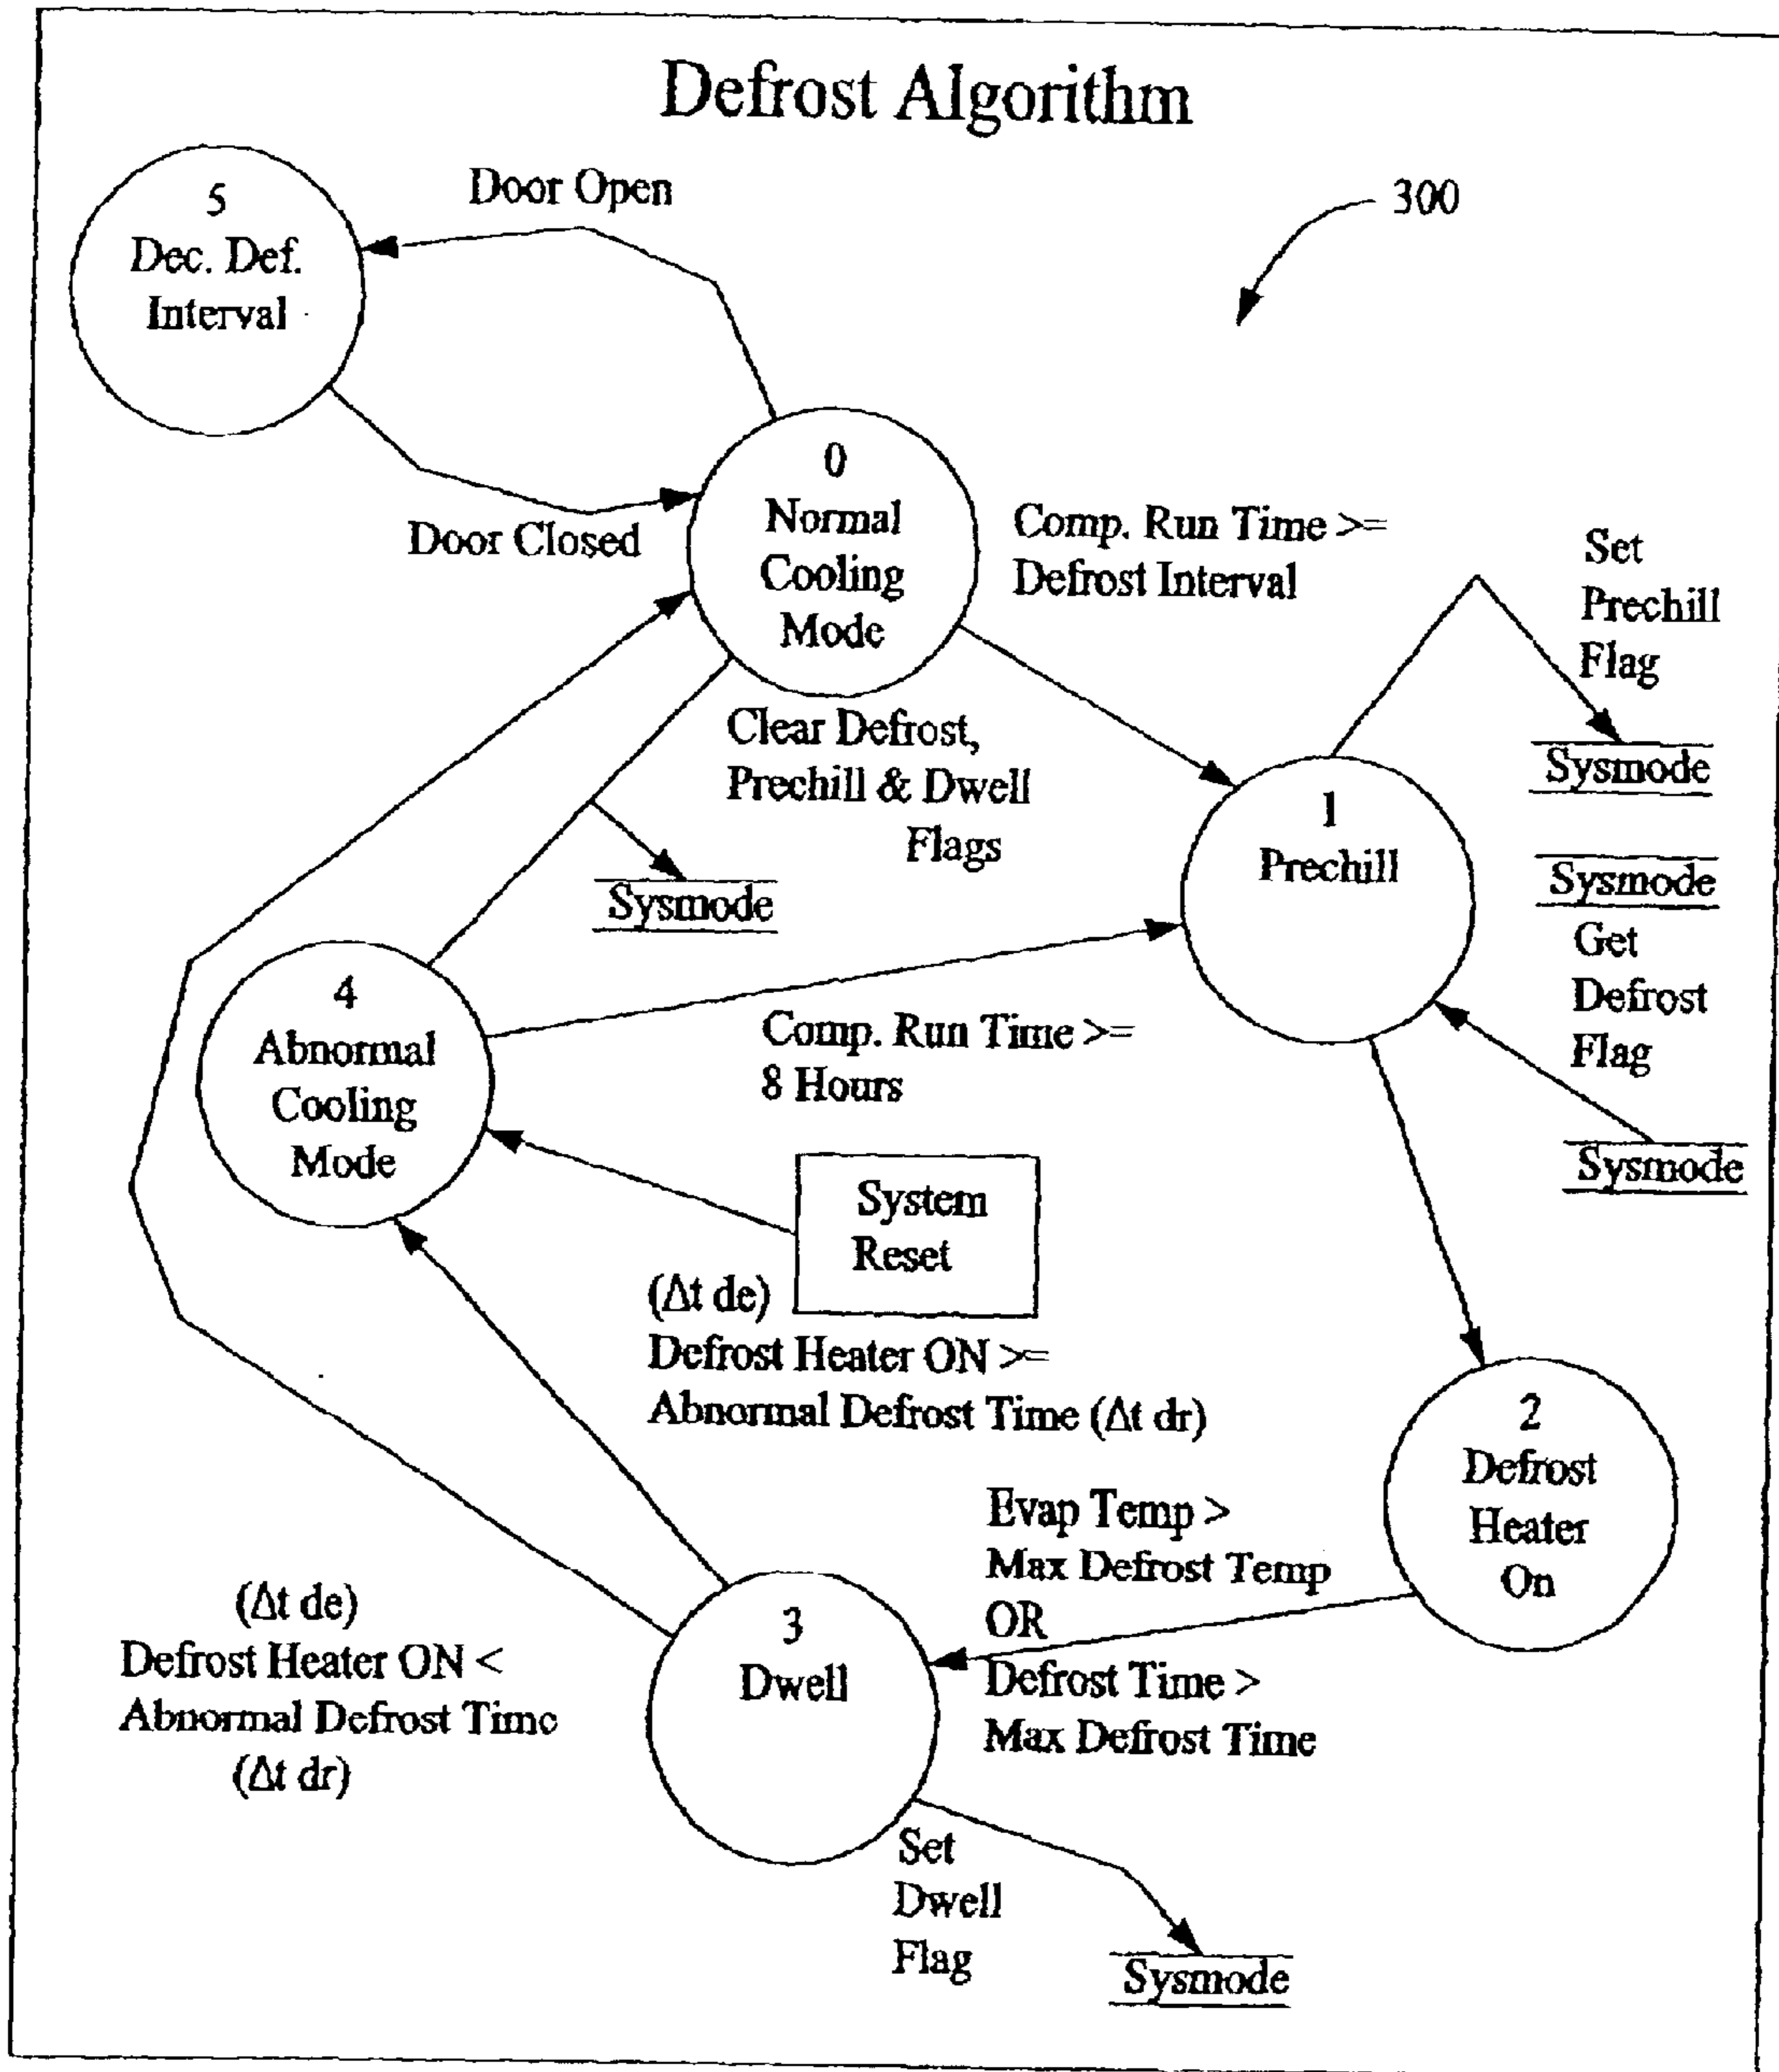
Defrost Algorithm

300

Door Open

5
Dec. Def.
Interval

Door Closed

0
Normal
Cooling
Mode

Comp. Run Time >=
Defrost Interval

Set
Prechill
Flag

Sysmode

Clear Defrost,
Prechill & Dwell
Flags

Sysmode

1
Prechill

Sysmode
Get
Defrost
Flag

Sysmode

4
Abnormal
Cooling
Mode

Comp. Run Time >=
8 Hours

System
Reset

(Δt de)
Defrost Heater ON >=
Abnormal Defrost Time (Δt dr)

2
Defrost
Heater
On

Evap Temp >
Max Defrost Temp
OR
Defrost Time >
Max Defrost Time

(Δt de)
Defrost Heater ON <
Abnormal Defrost Timc
(Δt dr)

3
Dwell

Set
Dwell
Flag

Sysmode